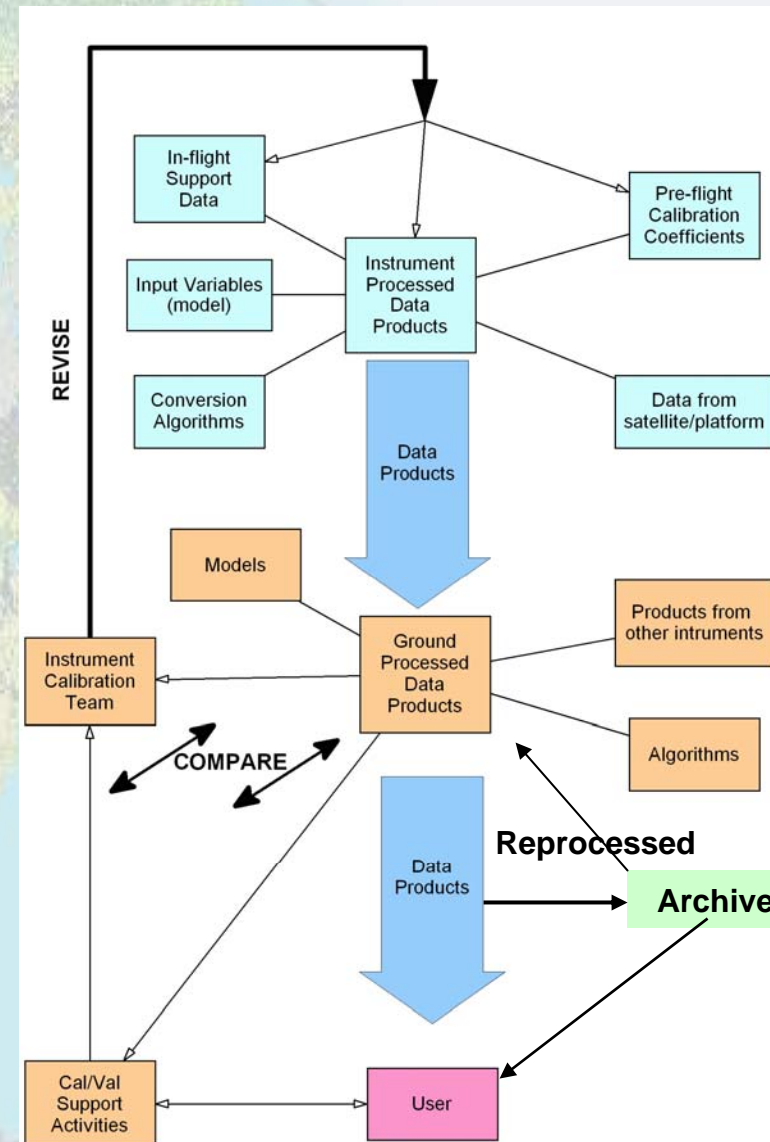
REVISE

In-flight Support Data

Pre-flight Calibration Coefficients

Input Variables (model)

Instrument Processed Data Products

Conversion Algorithms

Data from satellite/platform

Data Products

Models

Products from other intruments

Instrument Calibration Team

Ground Processed Data Products

COMPARE

Algorithms

Reprocessed

Data Products

Archive

Cal/Val Support Activities

User